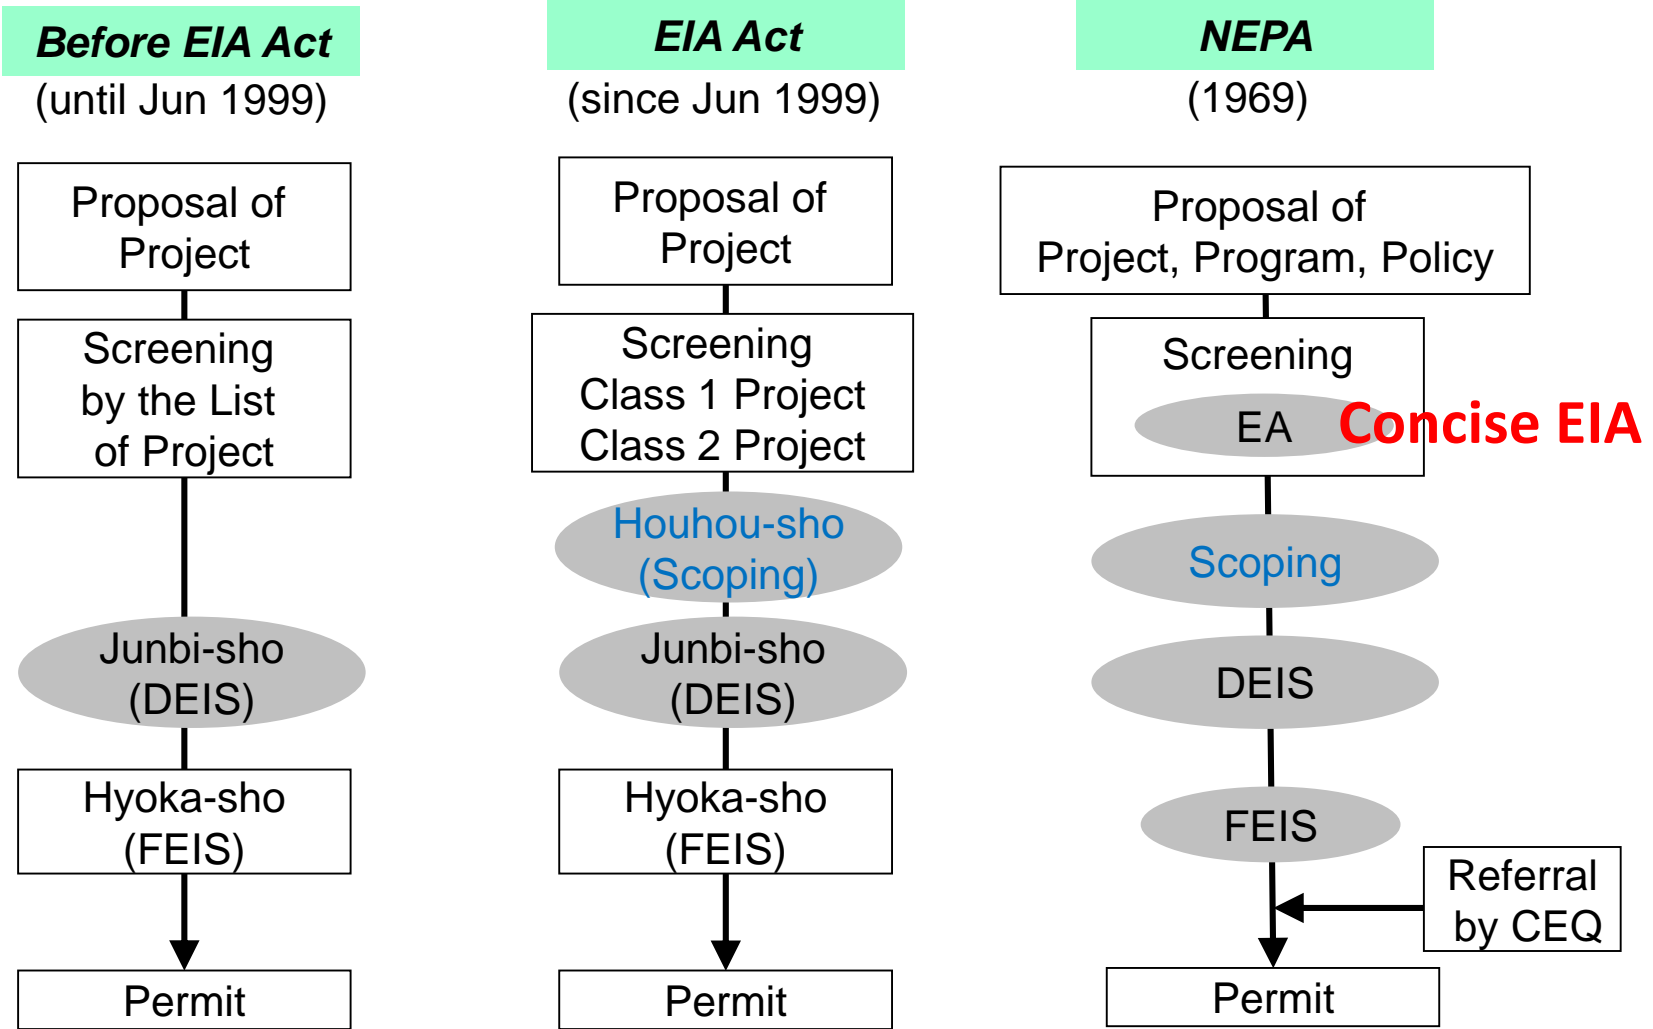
Before EIA Act
(until Jun 1999)

Proposal of Project

Screening by the List of Project

Junbi-sho (DEIS)

Hyoka-sho (FEIS)

Permit

EIA Act
(since Jun 1999)

Proposal of Project

Screening
Class 1 Project
Class 2 Project

Houhou-sho (Scoping)

Junbi-sho (DEIS)

Hyoka-sho (FEIS)

Permit

NEPA
(1969)

Proposal of Project, Program, Policy

Screening

EA

Concise EIA

Scoping

DEIS

FEIS

Referral by CEQ

Permit